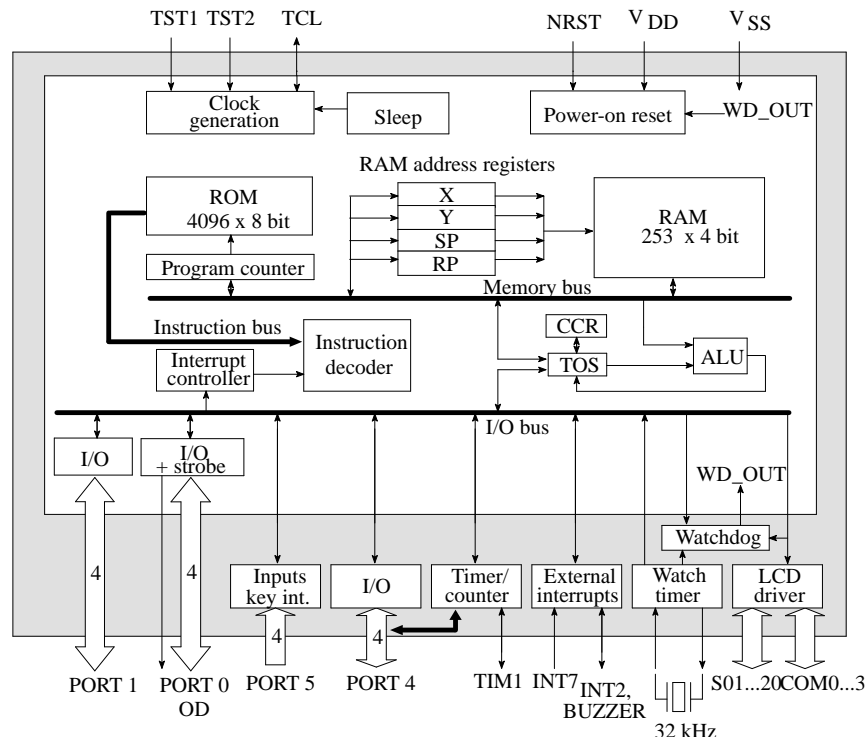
TST1 TST2 TCL

NRST $V_{DD}$ $V_{SS}$

Clock generation

Sleep

Power-on reset

WD_OUT

RAM address registers

ROM 4096 x 8 bit

X

Y

SP

RP

RAM 253 x 4 bit

Program counter

Memory bus

CCR

Instruction bus

Instruction decoder

Interrupt controller

TOS

ALU

I/O bus

I/O

I/O + strobe

WD_OUT

Watchdog

4

4

Inputs key int.

4

I/O

4

Timer/ counter

External interrupts

Watch timer

LCD driver

PORT 1

PORT 0 OD

PORT 5

PORT 4

TIM1

INT7

INT2, BUZZER

32 kHz

S01...20

COM0...3